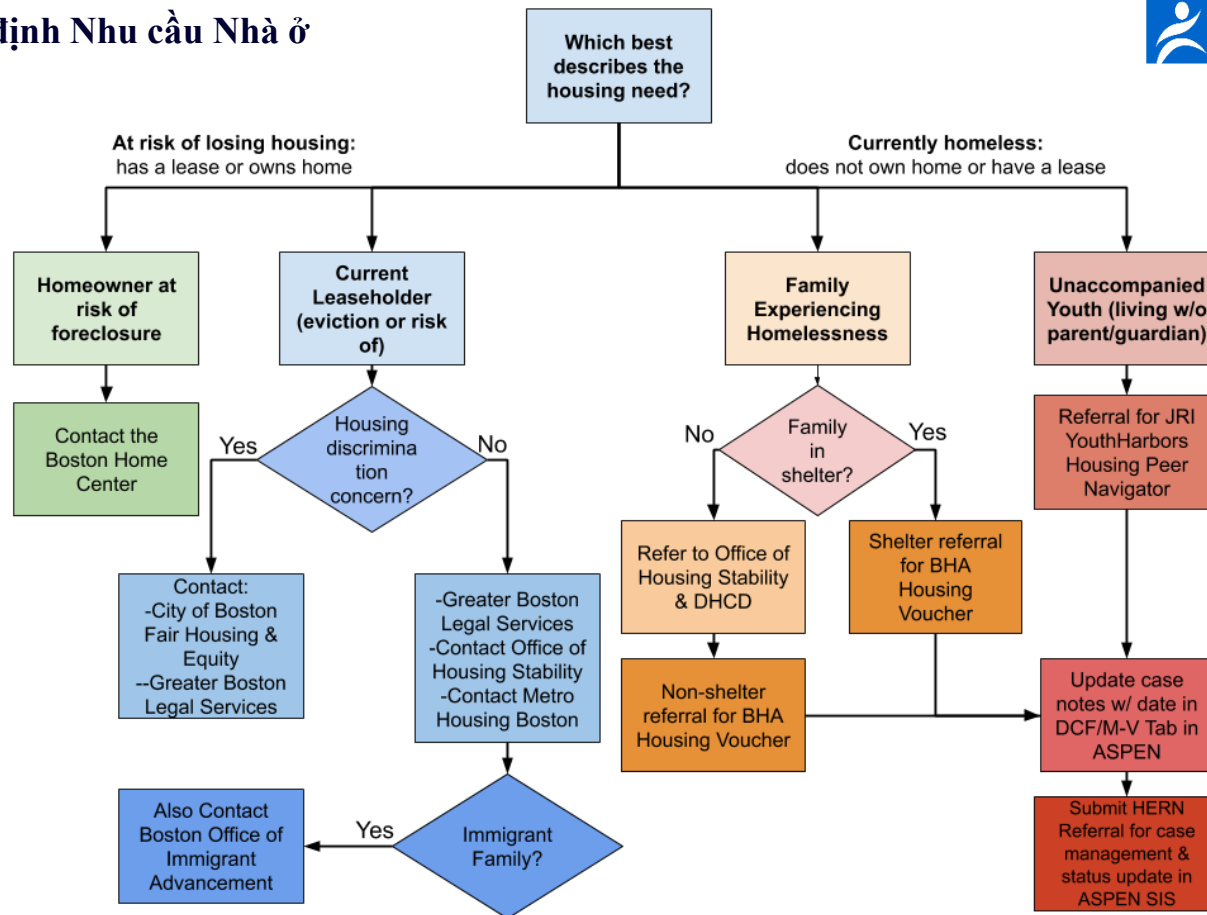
định Nhu cầu Nhà ở

Which best describes the housing need?

At risk of losing housing: has a lease or owns home

Currently homeless: does not own home or have a lease

Homeowner at risk of foreclosure

Contact the Boston Home Center

Current Leaseholder (eviction or risk of)

Housing discrimina tion concern?

Yes

No

Contact: -City of Boston Fair Housing & Equity --Greater Boston Legal Services

-Greater Boston Legal Services -Contact Office of Housing Stability -Contact Metro Housing Boston

Immigrant Family?

Yes

Also Contact Boston Office of Immigrant Advancement

Family Experiencing Homelessness

Family in shelter?

No

Yes

Refer to Office of Housing Stability & DHCD

Non-shelter referral for BHA Housing Voucher

Shelter referral for BHA Housing Voucher

Unaccompanied Youth (living w/o parent/guardian)

Referral for JRI YouthHarbors Housing Peer Navigator

Update case notes w/ date in DCF/M-V Tab in ASPEN

Submit HERN Referral for case management & status update in ASPEN SIS